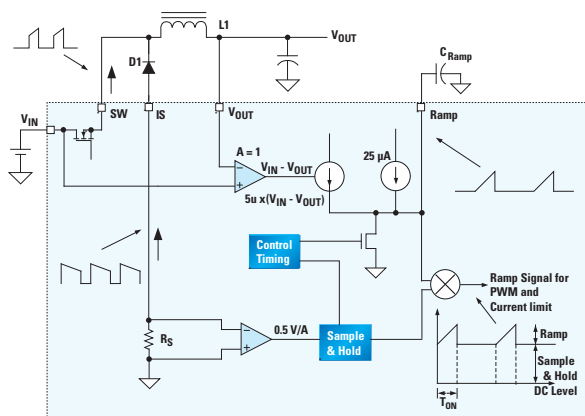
L1
$V_{OUT}$
D1
$C_{Ramp}$
$V_{IN}$
SW
IS
$V_{OUT}$
Ramp
A = 1
$V_{IN}$ - $V_{OUT}$
25 µA
−
+
5u x($V_{IN}$ - $V_{OUT}$)
Control Timing
Ramp Signal for PWM and Current limit
$R_S$
−
+
0.5 V/A
Sample & Hold
Ramp
Sample & Hold DC Level
$T_{ON}$